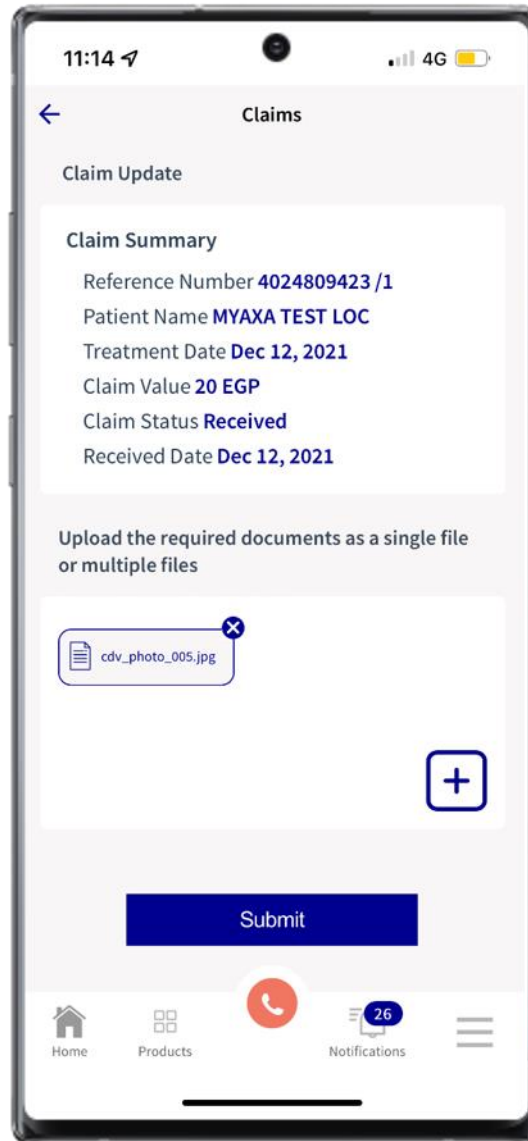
11:14

4G

Claims

Claim Update

Claim Summary

Reference Number 4024809423 /1

Patient Name MYAXA TEST LOC

Treatment Date Dec 12, 2021

Claim Value 20 EGP

Claim Status Received

Received Date Dec 12, 2021

Upload the required documents as a single file or multiple files

cdv_photo_005.jpg

Submit

Home

Products

26

Notifications